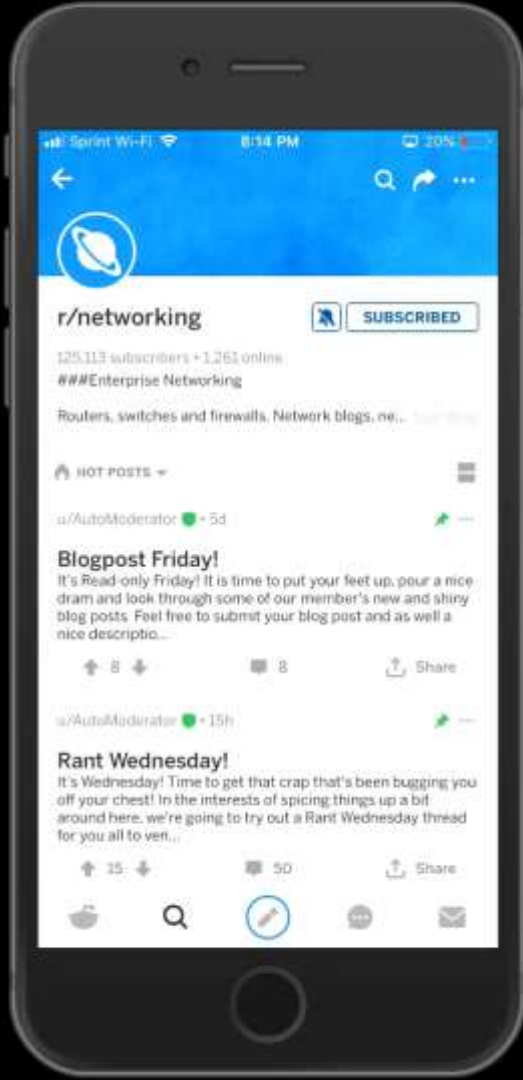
Sprint Wi-Fi 8:14 PM 20%

r/networking

SUBSCRIBED

125,113 subscribers • 1,261 online

###Enterprise Networking

Routers, switches and firewalls. Network blogs, ne... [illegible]

HOT POSTS

u/AutoModerator • 5d

Blogpost Friday!

It's Read-only Friday! It is time to put your feet up, pour a nice dram and look through some of our member's new and shiny blog posts. Feel free to submit your blog post and as well a nice descriptio...

8

8

Share

u/AutoModerator • 15h

Rant Wednesday!

It's Wednesday! Time to get that crap that's been bugging you off your chest! In the interests of spicing things up a bit around here, we're going to try out a Rant Wednesday thread for you all to ven...

15

50

Share